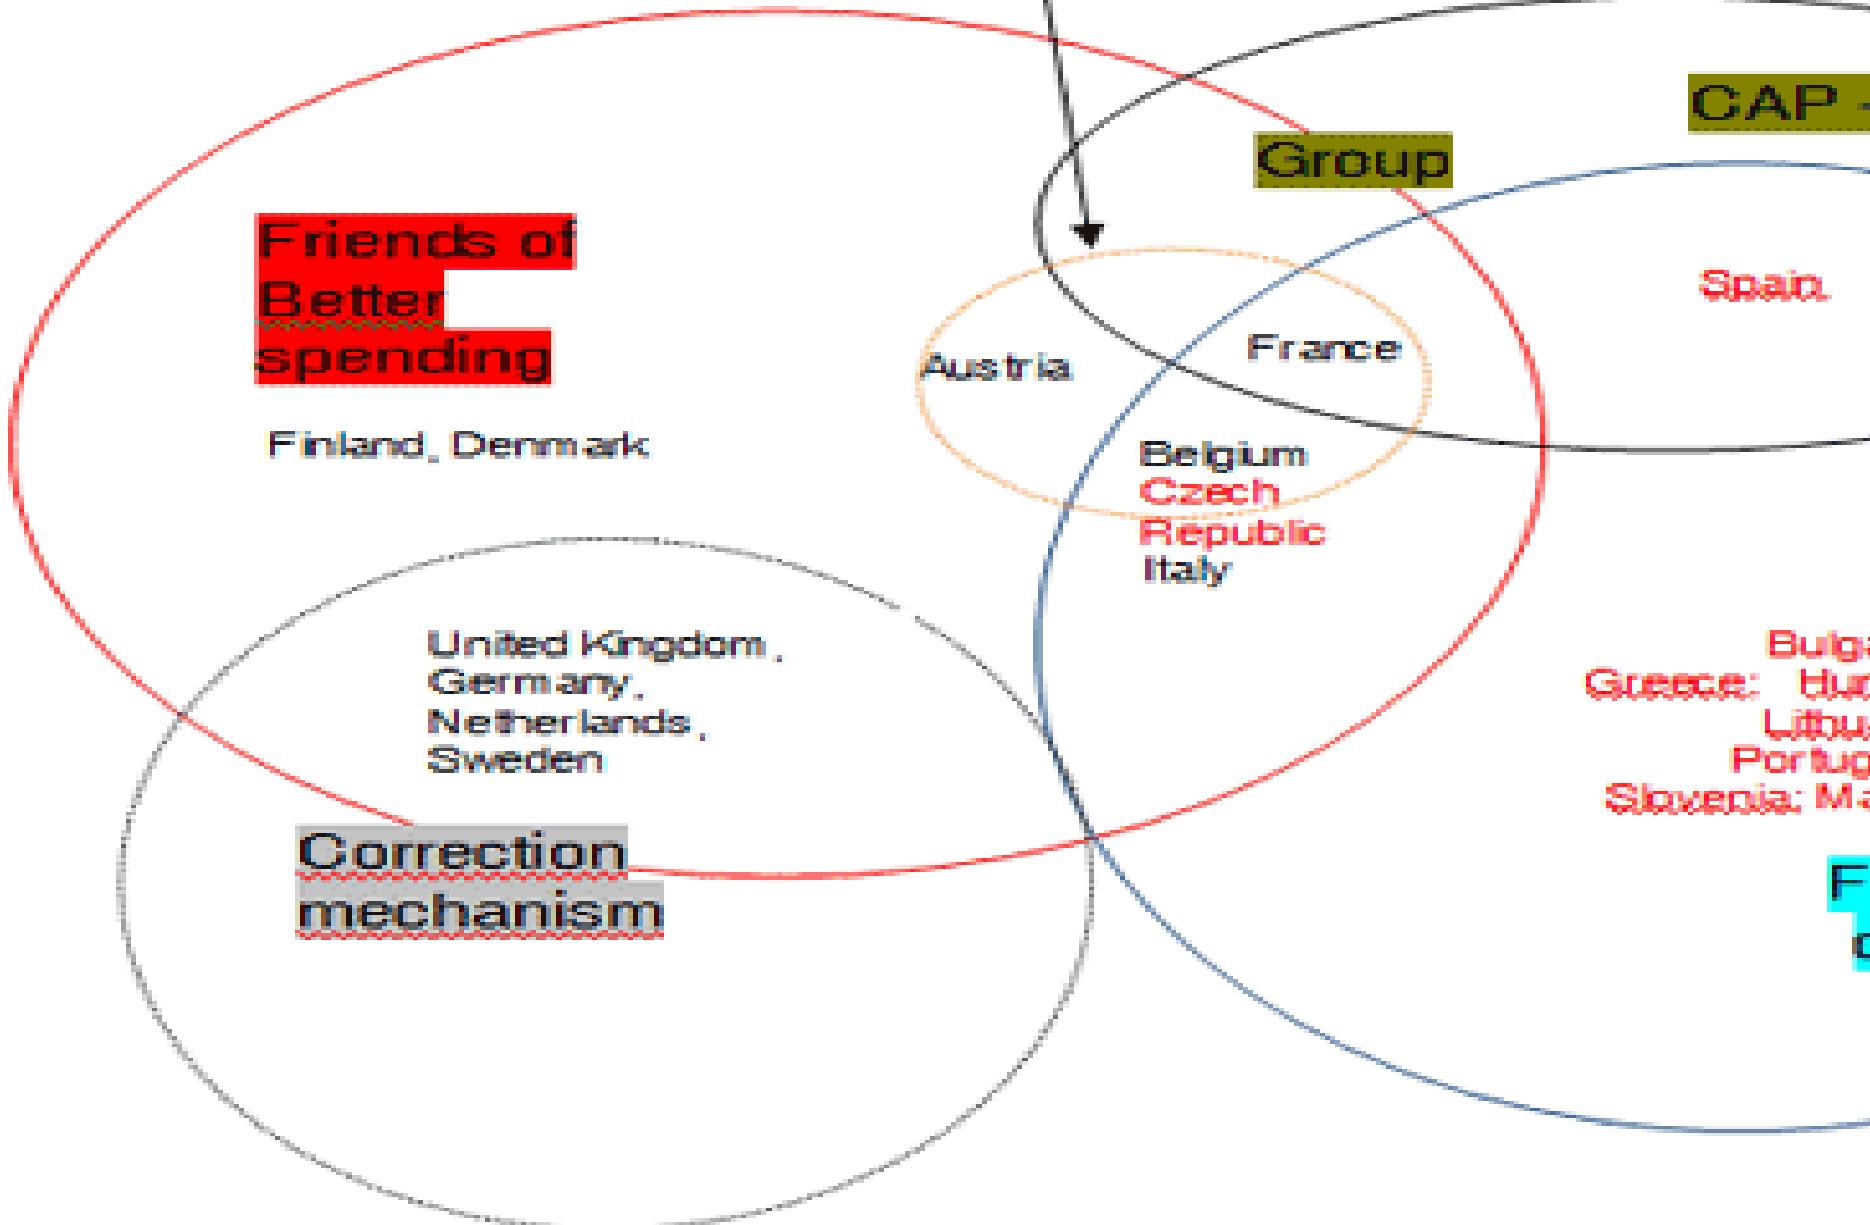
CAP -

Group

Friends of Better spending

Finland, Denmark

Austria

France

Spain

Belgium
Czech Republic
Italy

United Kingdom, Germany, Netherlands, Sweden

Bulga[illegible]
Greece; Hu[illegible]
Lithu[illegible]
Portug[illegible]
Slovenia; Ma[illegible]

F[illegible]
c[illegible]

Correction mechanism